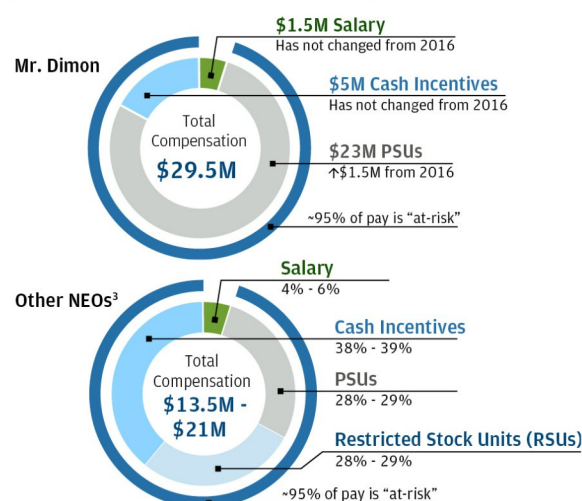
Mr. Dimon

$1.5M Salary
Has not changed from 2016

$5M Cash Incentives
Has not changed from 2016

Total Compensation
$29.5M

$23M PSUs
↑$1.5M from 2016

~95% of pay is "at-risk"

Other NEOs³

Salary
4% - 6%

Cash Incentives
38% - 39%

Total Compensation
$13.5M - $21M

PSUs
28% - 29%

Restricted Stock Units (RSUs)
28% - 29%

~95% of pay is "at-risk"